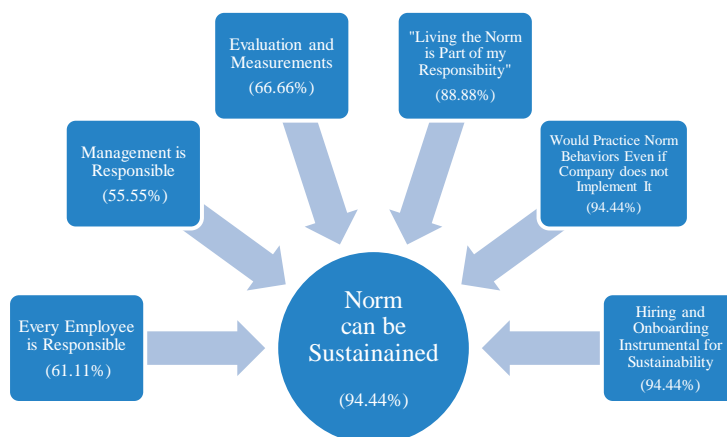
Evaluation and Measurements
(66.66%)

"Living the Norm is Part of my Responsibiity"
(88.88%)

Management is Responsible
(55.55%)

Would Practice Norm Behaviors Even if Company does not Implement It
(94.44%)

Every Employee is Responsible
(61.11%)

Norm can be Sustainained
(94.44%)

Hiring and Onboarding Instrumental for Sustainability
(94.44%)